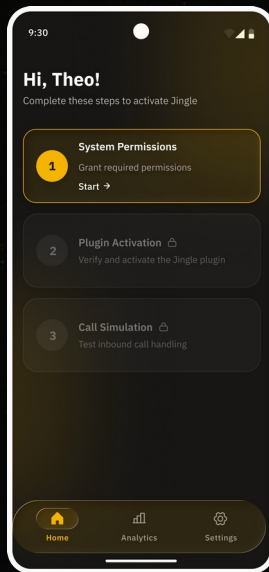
9:30

Hi, Theo!

Complete these steps to activate Jingle

1

System Permissions

Grant required permissions

Start →

2

Plugin Activation

Verify and activate the Jingle plugin

3

Call Simulation

Test inbound call handling

Home

Analytics

Settings